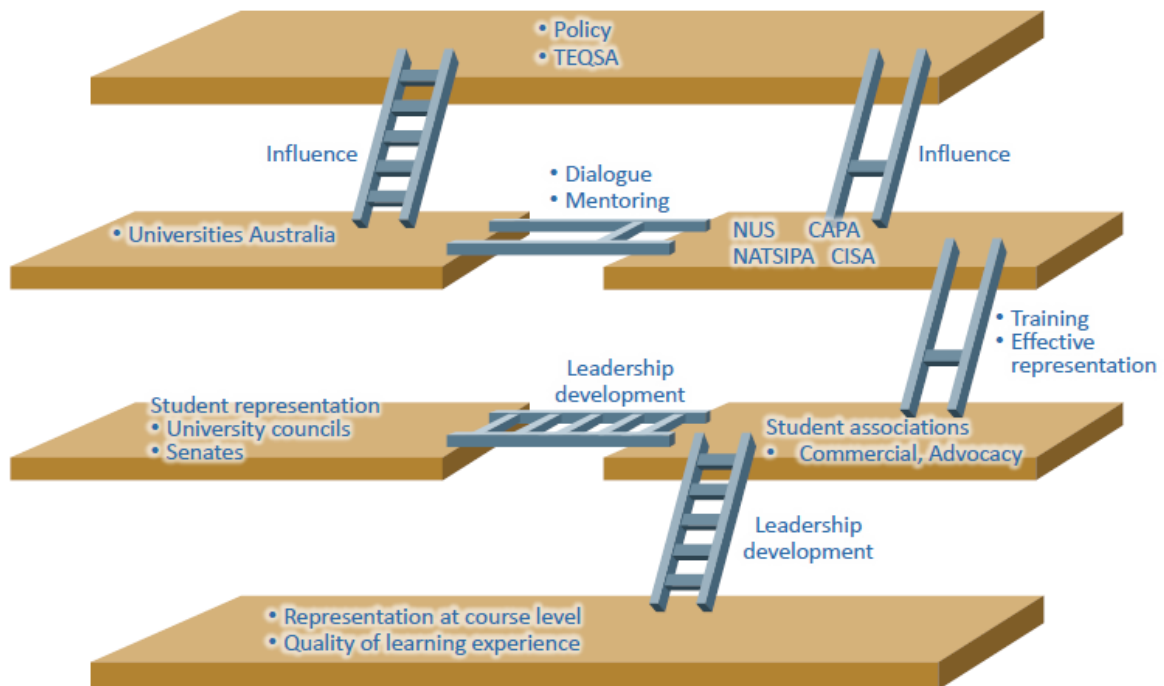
• Policy
• TEQSA

Influence

Influence

• Dialogue
• Mentoring

• Universities Australia

NUS CAPA
NATSIPA CISA

• Training
• Effective representation

Leadership development

Student representation
• University councils
• Senates

Student associations
• Commercial, Advocacy

Leadership development

• Representation at course level
• Quality of learning experience